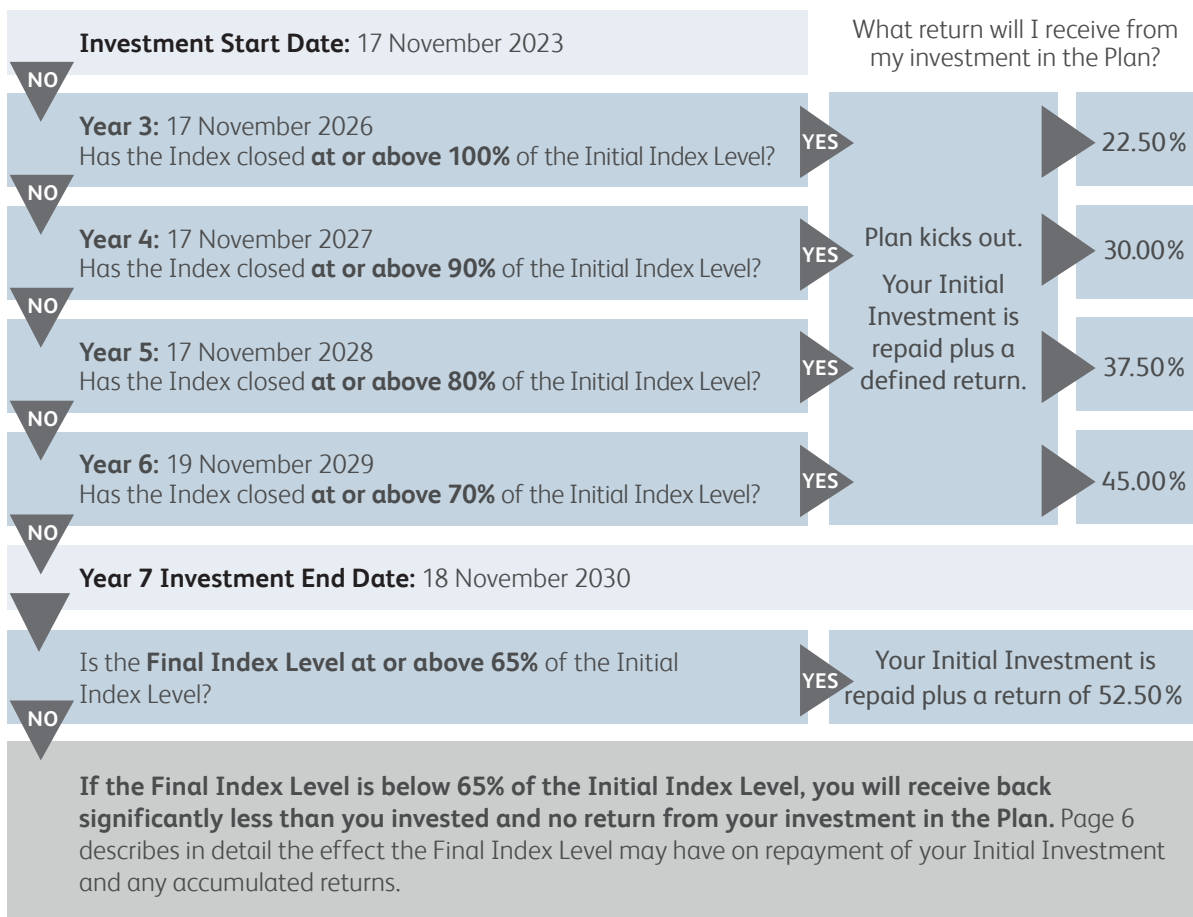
Investment Start Date: 17 November 2023

What return will I receive from my investment in the Plan?

NO

Year 3: 17 November 2026
Has the Index closed at or above 100% of the Initial Index Level?

YES

22.50%

NO

Year 4: 17 November 2027
Has the Index closed at or above 90% of the Initial Index Level?

YES

Plan kicks out.

Your Initial Investment is repaid plus a defined return.

30.00%

NO

Year 5: 17 November 2028
Has the Index closed at or above 80% of the Initial Index Level?

YES

37.50%

NO

Year 6: 19 November 2029
Has the Index closed at or above 70% of the Initial Index Level?

YES

45.00%

NO

Year 7 Investment End Date: 18 November 2030

Is the Final Index Level at or above 65% of the Initial Index Level?

YES

Your Initial Investment is repaid plus a return of 52.50%

NO

If the Final Index Level is below 65% of the Initial Index Level, you will receive back significantly less than you invested and no return from your investment in the Plan. Page 6 describes in detail the effect the Final Index Level may have on repayment of your Initial Investment and any accumulated returns.